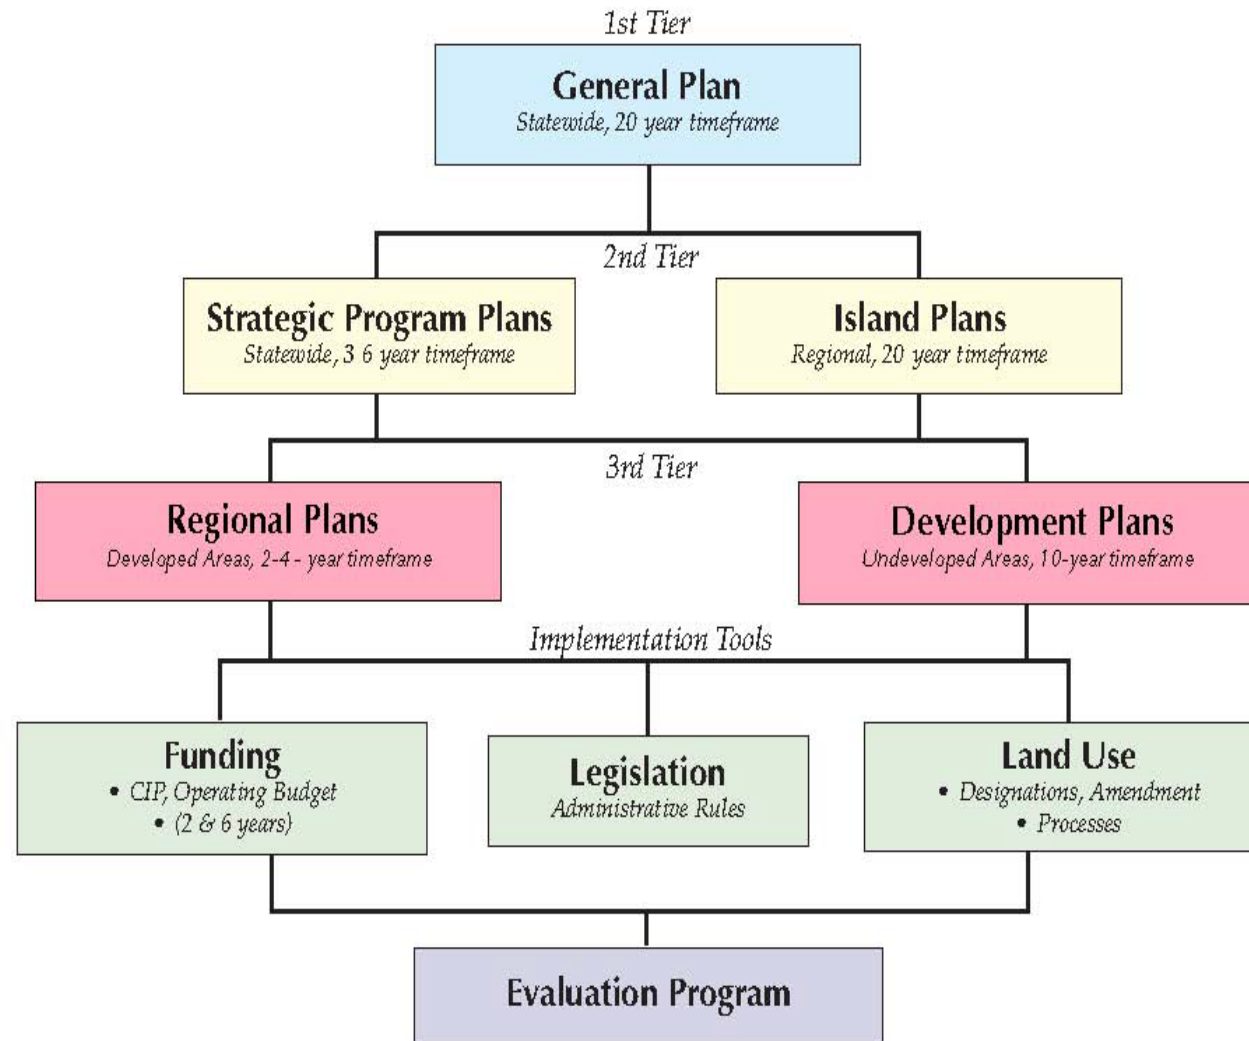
1st Tier

General Plan
Statewide, 20 year timeframe

2nd Tier

Strategic Program Plans
Statewide, 3 6 year timeframe

Island Plans
Regional, 20 year timeframe

3rd Tier

Regional Plans
Developed Areas, 2-4 - year timeframe

Development Plans
Undeveloped Areas, 10-year timeframe

Implementation Tools

Funding
• CIP, Operating Budget
• (2 & 6 years)

Legislation
Administrative Rules

Land Use
• Designations, Amendment
• Processes

Evaluation Program